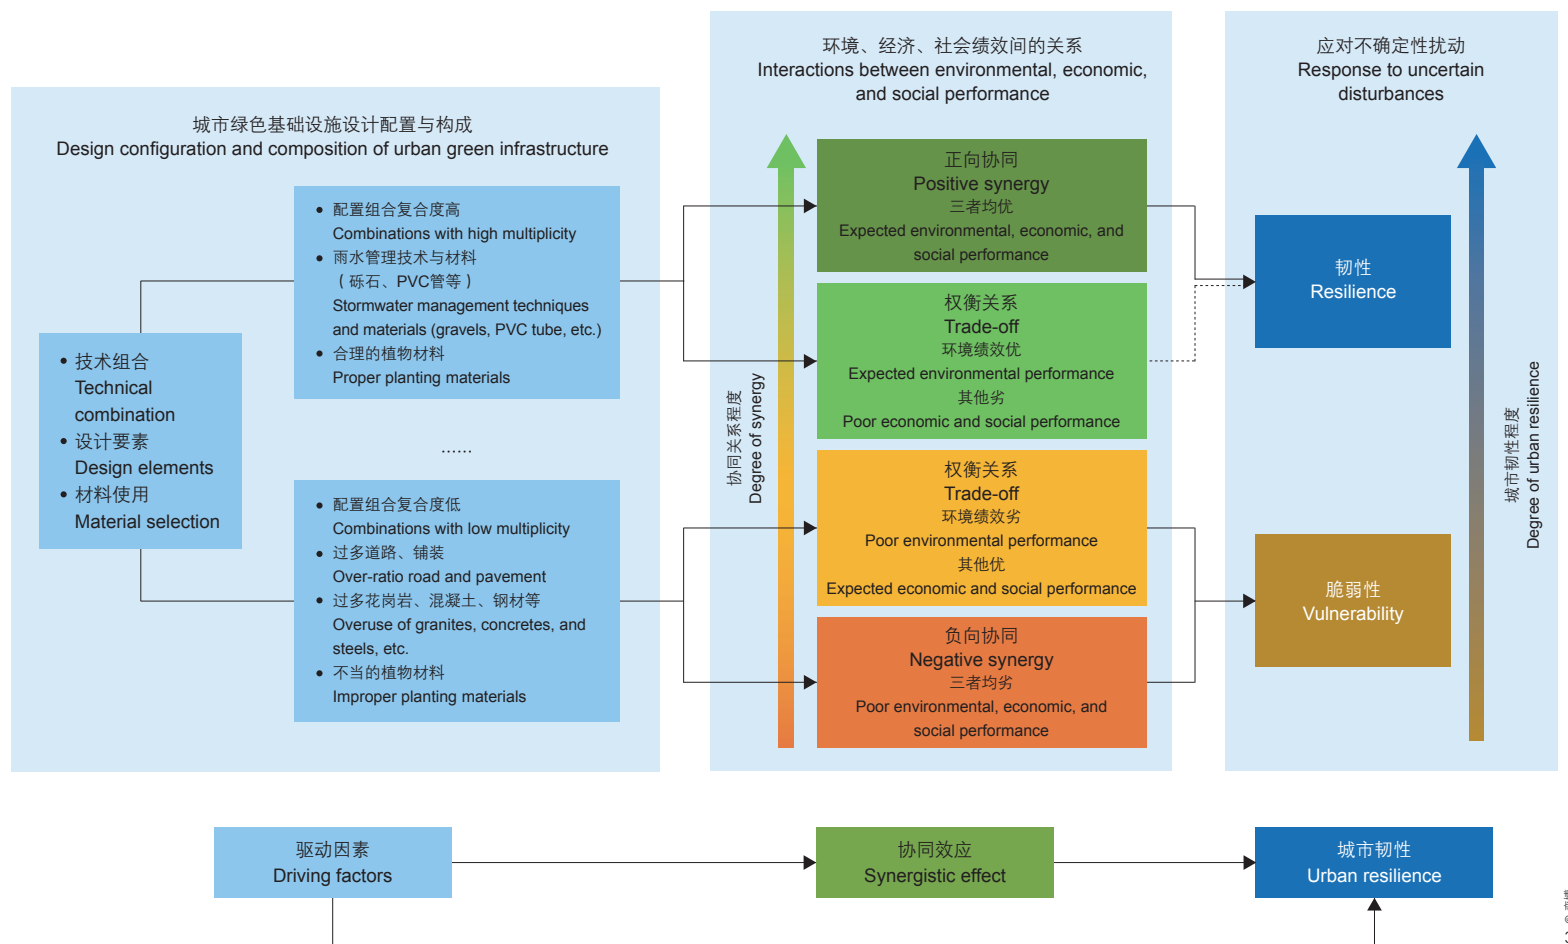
城市绿色基础设施设计配置与构成
Design configuration and composition of urban green infrastructure

• 技术组合
Technical combination
• 设计要素
Design elements
• 材料使用
Material selection

• 配置组合复合度高
Combinations with high multiplicity
• 雨水管理技术与材料（砾石、PVC管等）
Stormwater management techniques and materials (gravels, PVC tube, etc.)
• 合理的植物材料
Proper planting materials

......

• 配置组合复合度低
Combinations with low multiplicity
• 过多道路、铺装
Over-ratio road and pavement
• 过多花岗岩、混凝土、钢材等
Overuse of granites, concretes, and steels, etc.
• 不当的植物材料
Improper planting materials

环境、经济、社会绩效间的关系
Interactions between environmental, economic, and social performance

协同关系程度
Degree of synergy

正向协同
Positive synergy
三者均优
Expected environmental, economic, and social performance

权衡关系
Trade-off
环境绩效优
Expected environmental performance
其他劣
Poor economic and social performance

权衡关系
Trade-off
环境绩效劣
Poor environmental performance
其他优
Expected economic and social performance

负向协同
Negative synergy
三者均劣
Poor environmental, economic, and social performance

应对不确定性扰动
Response to uncertain disturbances

韧性
Resilience

脆弱性
Vulnerability

城市韧性程度
Degree of urban resilience

驱动因素
Driving factors

协同效应
Synergistic effect

城市韧性
Urban resilience